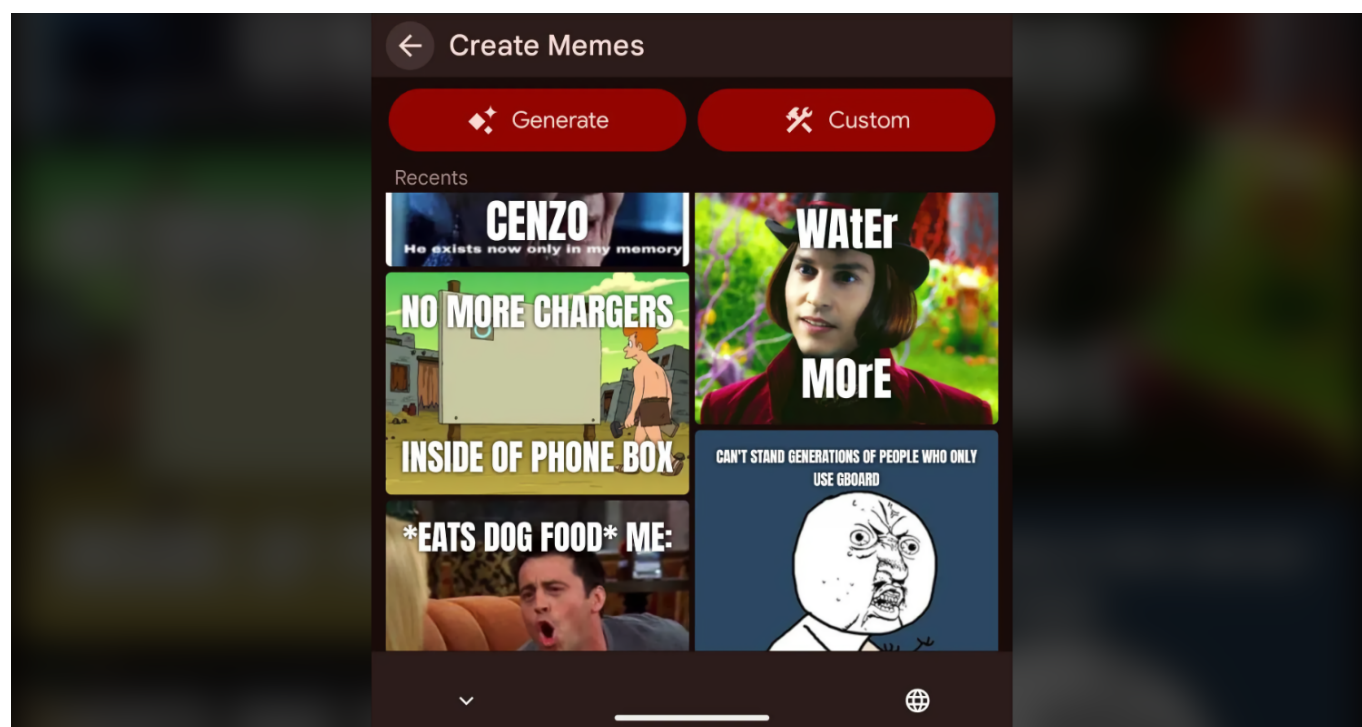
Create Memes

Generate

Custom

Recents

CENZO
He exists now only in my memory

WAtEr
MOrE

NO MORE CHARGERS
INSIDE OF PHONE BOX

CAN'T STAND GENERATIONS OF PEOPLE WHO ONLY USE GBOARD

*EATS DOG FOOD* ME: